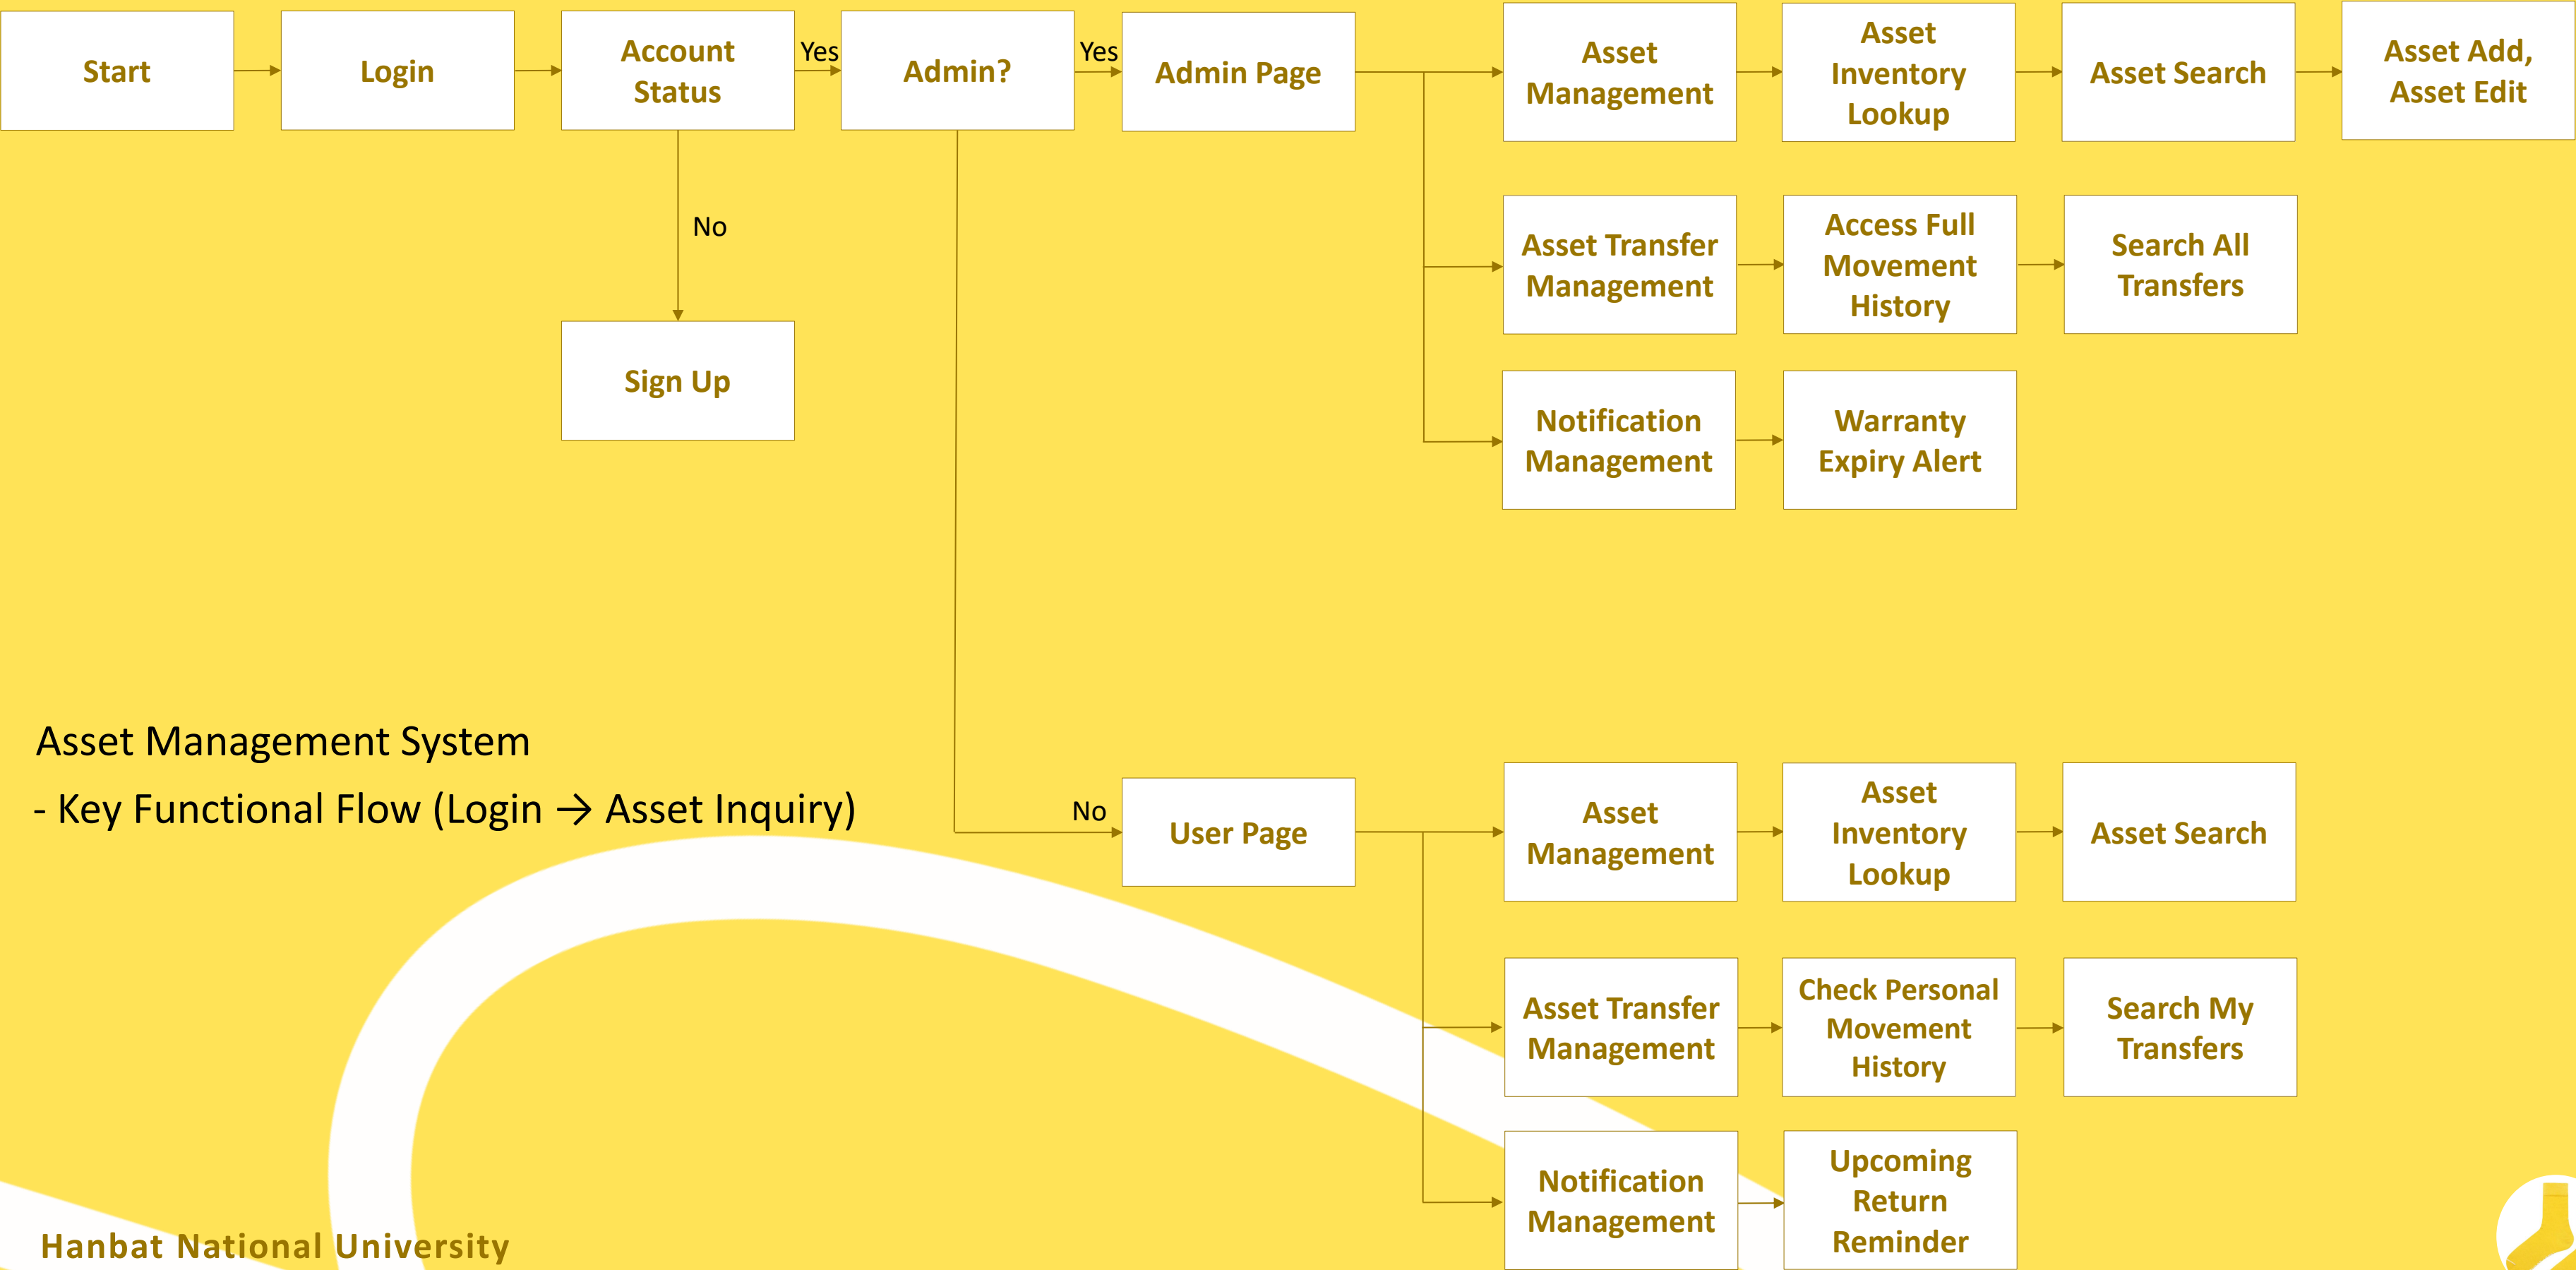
Start

Login

Account Status

Yes

Admin?

Yes

Admin Page

Asset Management

Asset Inventory Lookup

Asset Search

Asset Add, Asset Edit

No

Asset Transfer Management

Access Full Movement History

Search All Transfers

Sign Up

Notification Management

Warranty Expiry Alert

Asset Management System

- Key Functional Flow (Login → Asset Inquiry)

No

User Page

Asset Management

Asset Inventory Lookup

Asset Search

Asset Transfer Management

Check Personal Movement History

Search My Transfers

Notification Management

Upcoming Return Reminder

Hanbat National University